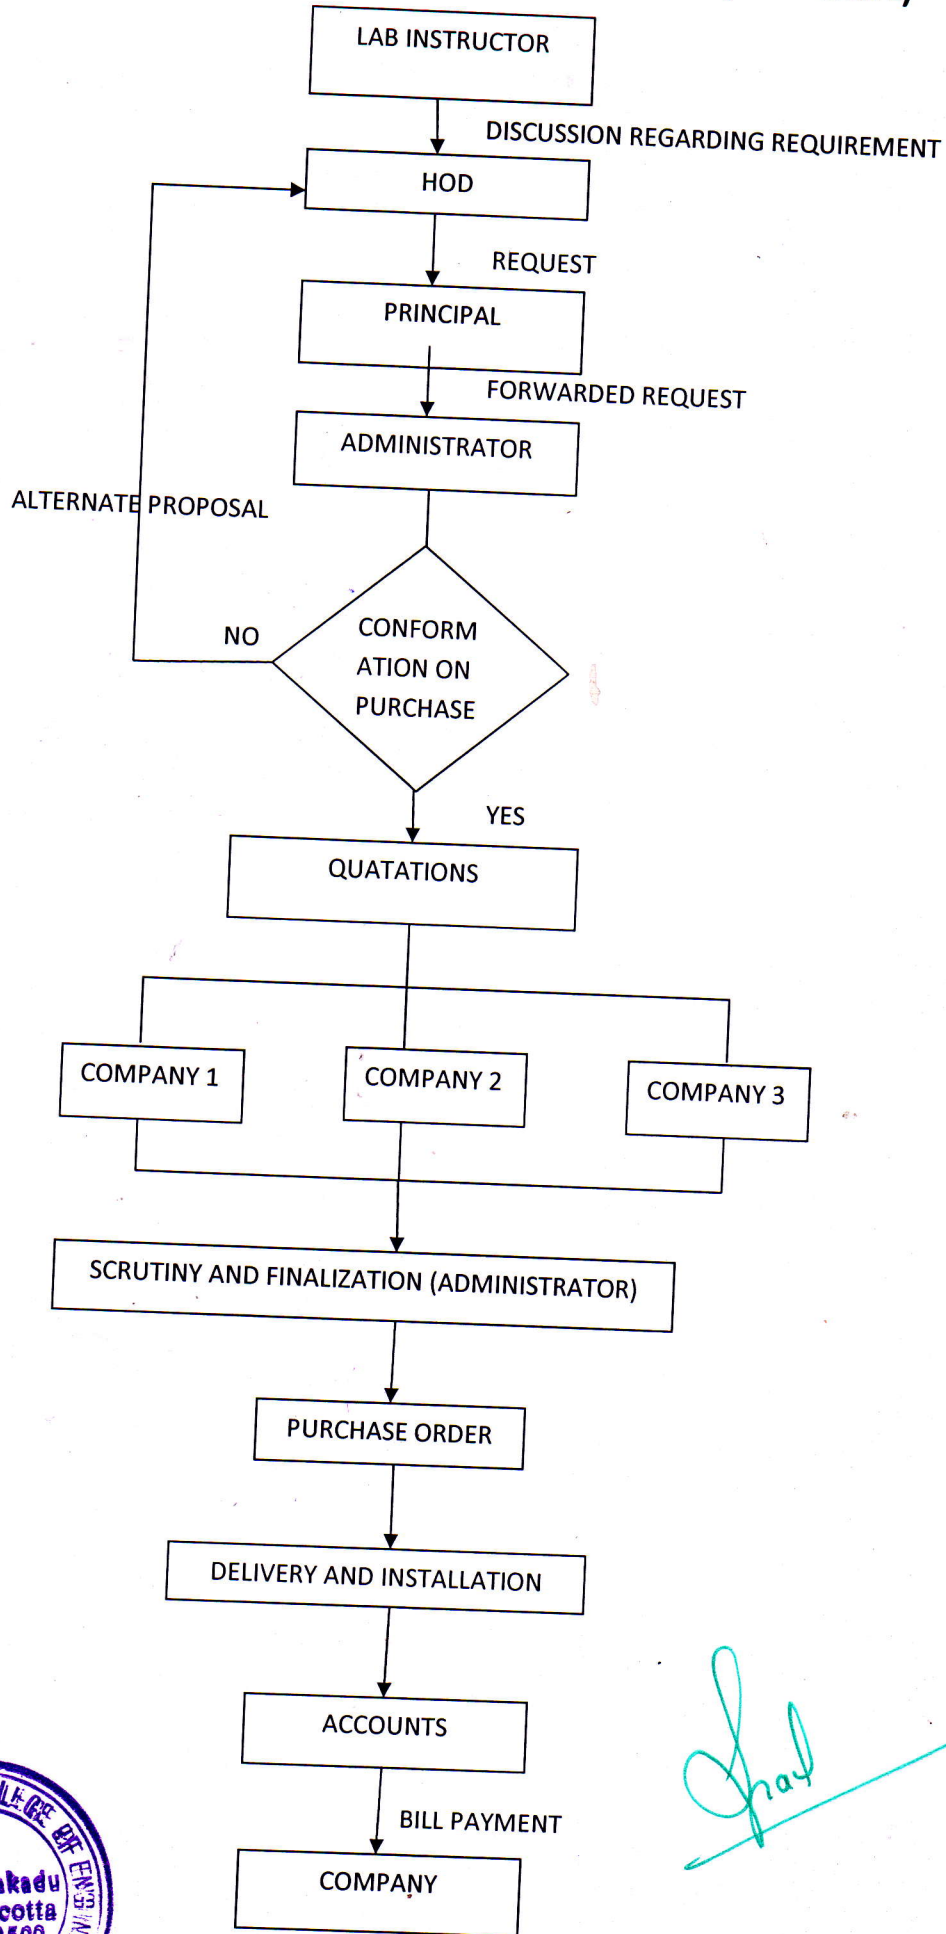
LAB INSTRUCTOR

DISCUSSION REGARDING REQUIREMENT

HOD

REQUEST

PRINCIPAL

FORWARDED REQUEST

ADMINISTRATOR

ALTERNATE PROPOSAL

NO

CONFORM ATION ON PURCHASE

YES

QUATATIONS

COMPANY 1

COMPANY 2

COMPANY 3

SCRUTINY AND FINALIZATION (ADMINISTRATOR)

PURCHASE ORDER

DELIVERY AND INSTALLATION

ACCOUNTS

BILL PAYMENT

COMPANY

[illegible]kadu
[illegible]cotta